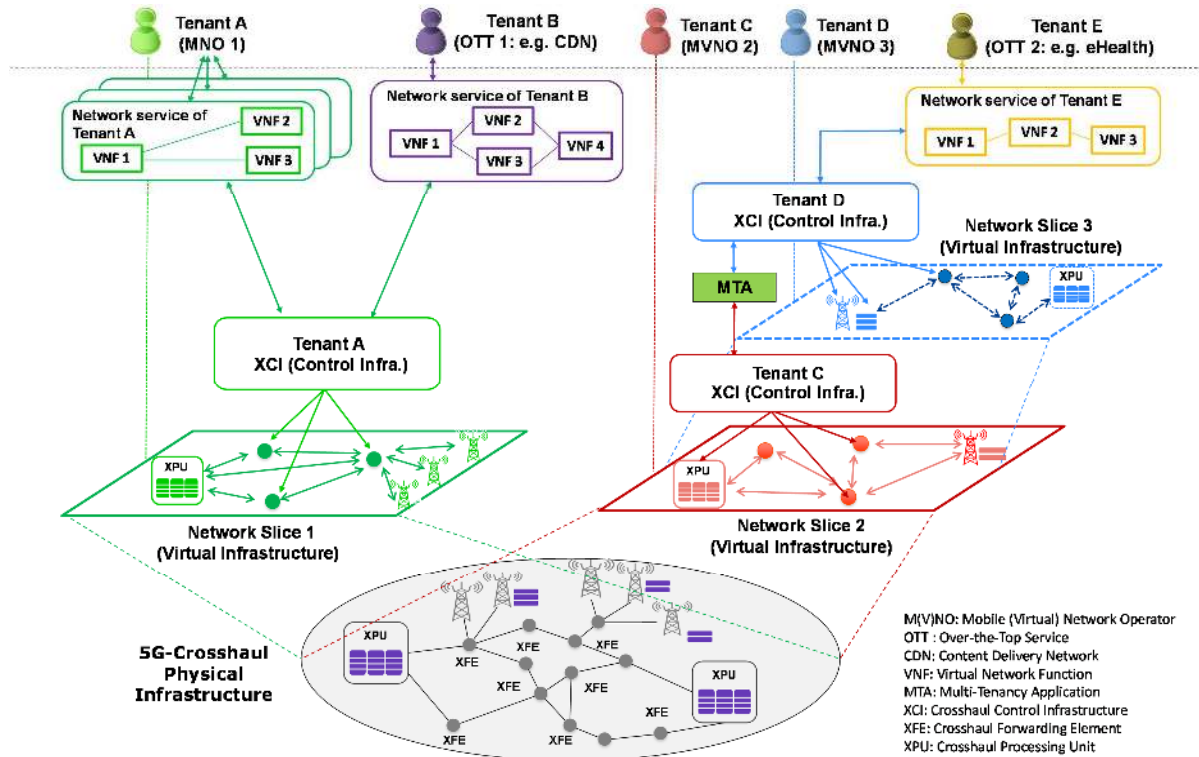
Tenant A
(MNO 1)

Tenant B
(OTT 1: e.g. CDN)

Tenant C
(MVNO 2)

Tenant D
(MVNO 3)

Tenant E
(OTT 2: e.g. eHealth)

Network service of Tenant A
VNF 2
VNF 1
VNF 3

Network service of Tenant B
VNF 1
VNF 2
VNF 3
VNF 4

Network service of Tenant E
VNF 1
VNF 2
VNF 3

Tenant D
XCI (Control Infra.)

Network Slice 3
(Virtual Infrastructure)

XPU

MTA

Tenant A
XCI (Control Infra.)

Tenant C
XCI (Control Infra.)

XPU

XPU

Network Slice 1
(Virtual Infrastructure)

Network Slice 2
(Virtual Infrastructure)

5G-Crosshaul
Physical
Infrastructure

XPU
XFE
XFE
XFE
XFE
XFE
XFE
XFE
XFE
XPU

M(V)NO: Mobile (Virtual) Network Operator
OTT : Over-the-Top Service
CDN: Content Delivery Network
VNF: Virtual Network Function
MTA: Multi-Tenancy Application
XCI: Crosshaul Control Infrastructure
XFE: Crosshaul Forwarding Element
XPU: Crosshaul Processing Unit